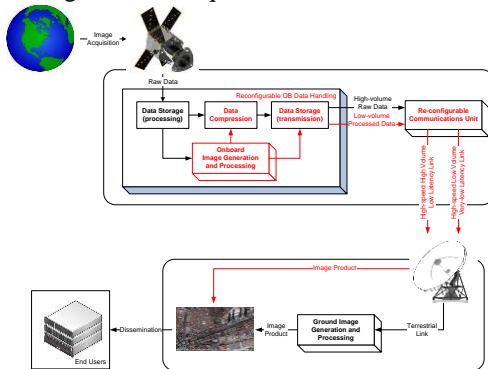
Image Acquisition

Raw Data

Reconfigurable OB Data Handling

Data Storage (processing)

Data Compression

Data Storage (transmission)

High-volume Raw Data

Low-volume Processed Data

Re-configurable Communications Unit

Onboard Image Generation and Processing

High-speed High-Volume Low Latency Link

High-speed Low Volume Very-low Latency Link

Image Product

Dissemination

Image Product

Ground Image Generation and Processing

Terrestrial Link

End Users